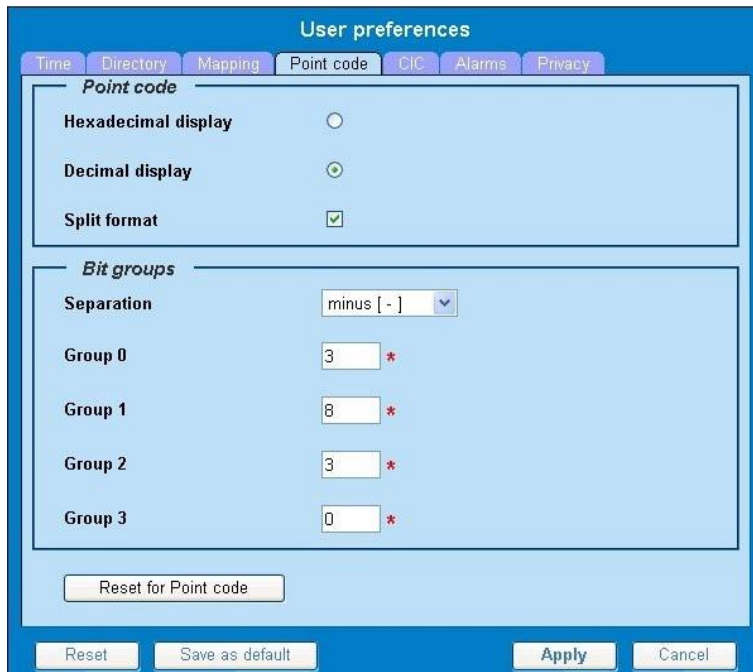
User preferences

Time Directory Mapping Point code CIC Alarms Privacy

Point code

Hexadecimal display

Decimal display

Split format

Bit groups

Separation minus [ - ]

Group 0 3 *

Group 1 8 *

Group 2 3 *

Group 3 0 *

Reset for Point code

Reset Save as default Apply Cancel